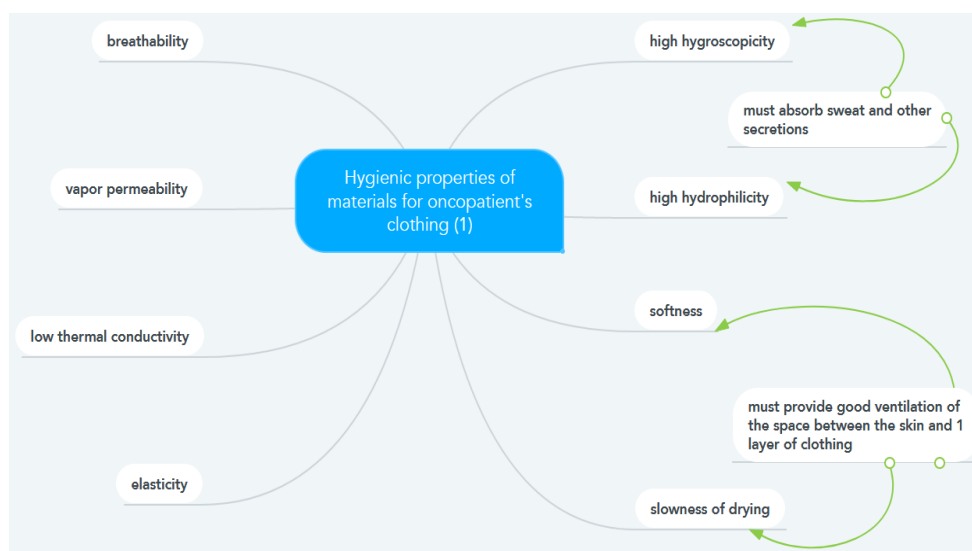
breathability

vapor permeability

low thermal conductivity

elasticity

Hygienic properties of materials for oncopatient's clothing (1)

high hygroscopicity

must absorb sweat and other secretions

high hydrophilicity

softness

must provide good ventilation of the space between the skin and 1 layer of clothing

slowness of drying